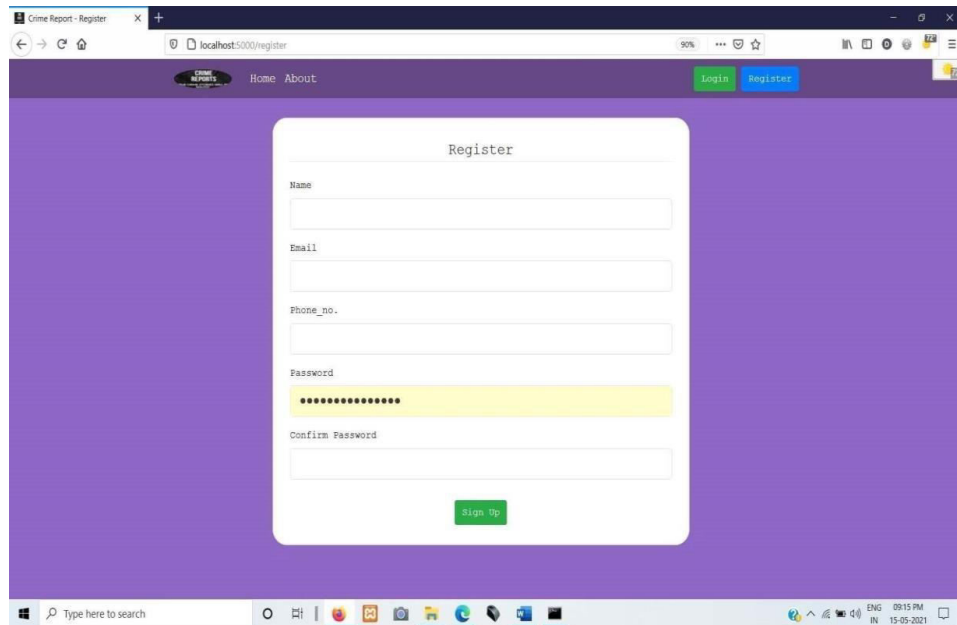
Crime Report - Register

localhost:5000/register

90%

CRIME REPORTS

Home About

Login Register

Register

Name

Email

Phone_no.

Password

•••••••••••••••

Confirm Password

Sign Up

Type here to search

ENG IN

09:15 PM 15-05-2021